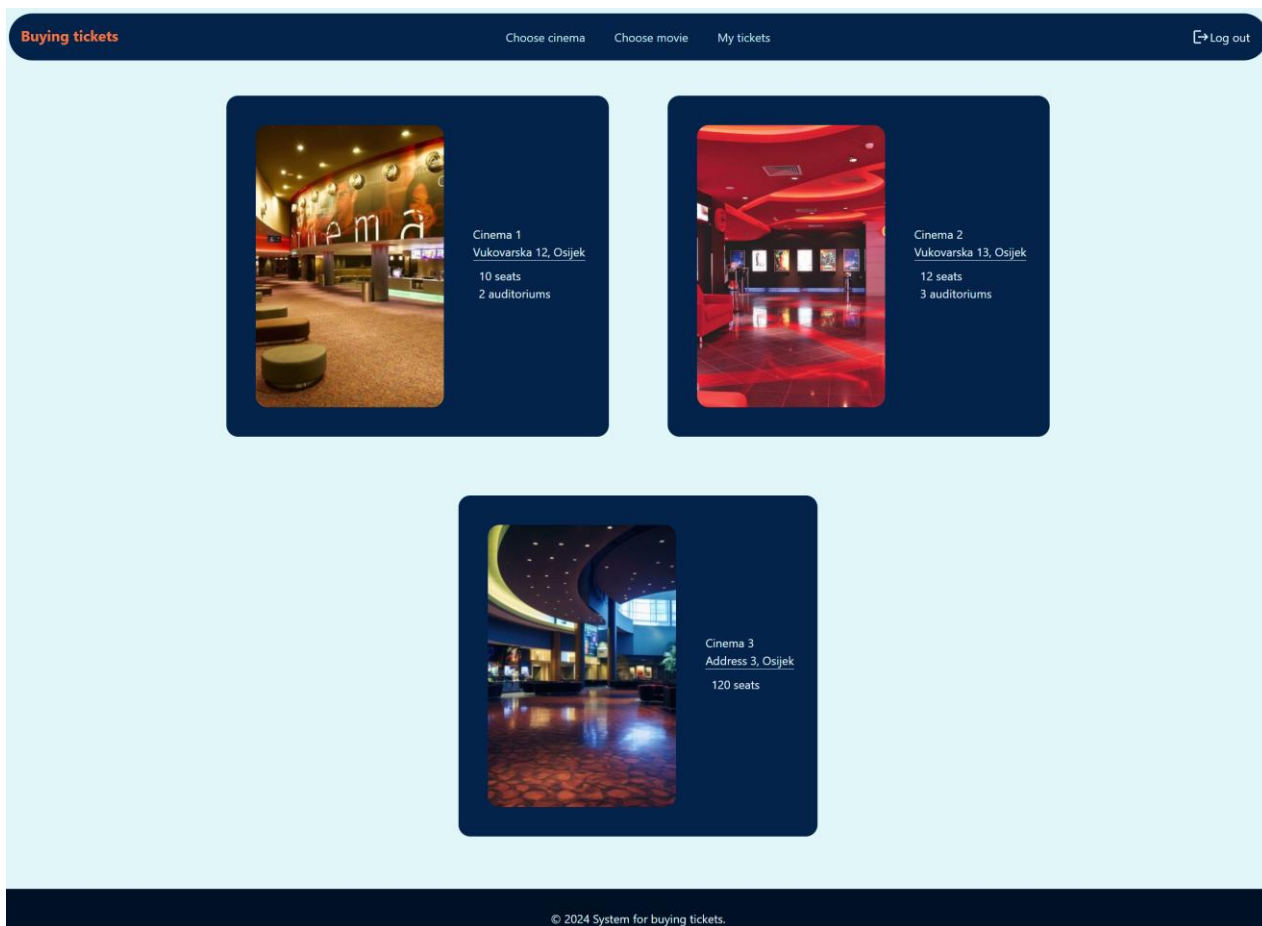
Buying tickets

Choose cinema Choose movie My tickets

Log out

cinema

Cinema 1
Vukovarska 12, Osijek
10 seats
2 auditoriums

Cinema 2
Vukovarska 13, Osijek
12 seats
3 auditoriums

Cinema 3
Address 3, Osijek
120 seats

© 2024 System for buying tickets.